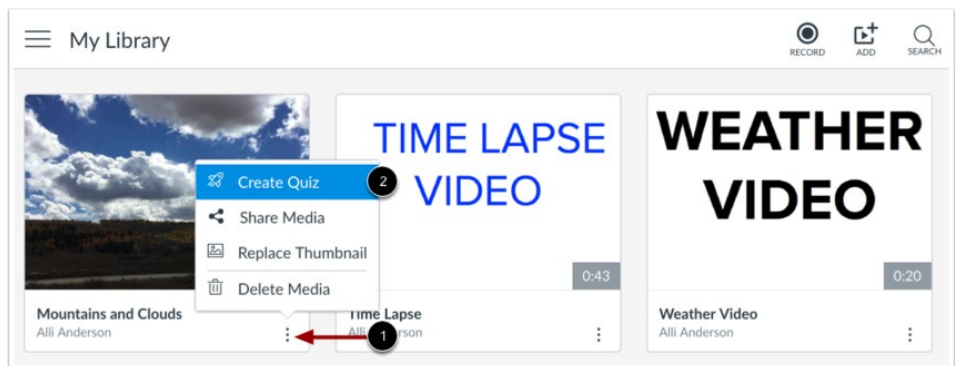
My Library

RECORD ADD SEARCH

Create Quiz
2
Share Media
Replace Thumbnail
Delete Media

Mountains and Clouds
Alli Anderson

TIME LAPSE VIDEO
0:43
Time Lapse
Alli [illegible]rson
1

WEATHER VIDEO
0:20
Weather Video
Alli Anderson